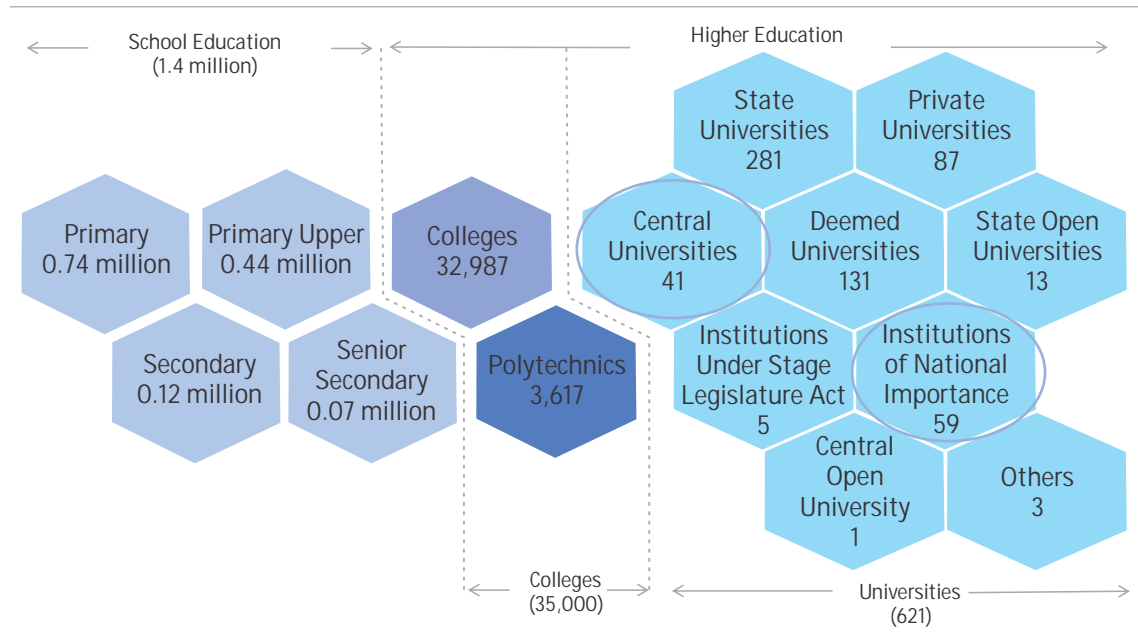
School Education
(1.4 million)

Higher Education

Primary
0.74 million

Primary Upper
0.44 million

Secondary
0.12 million

Senior
Secondary
0.07 million

Colleges
32,987

Polytechnics
3,617

State
Universities
281

Private
Universities
87

Central
Universities
41

Deemed
Universities
131

State Open
Universities
13

Institutions
Under Stage
Legislature Act
5

Institutions
of National
Importance
59

Central
Open
University
1

Others
3

Colleges
(35,000)

Universities
(621)